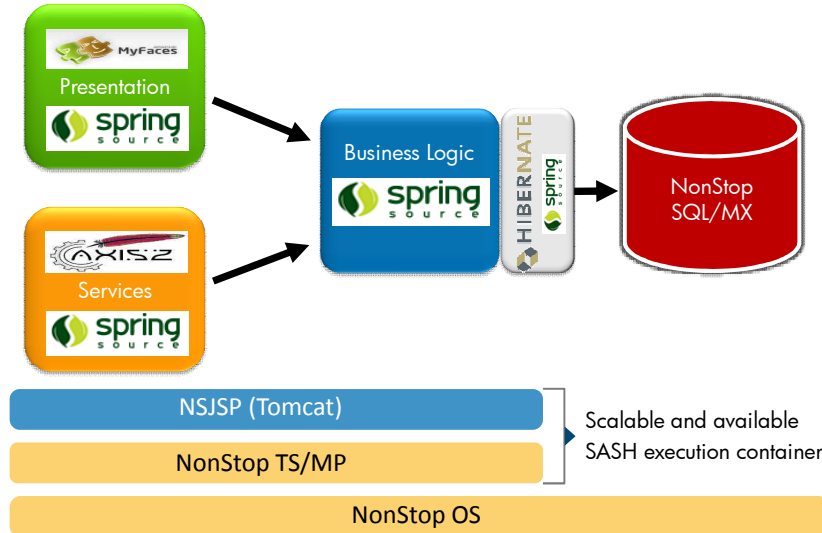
MyFaces
Presentation
spring source

AXIS2
Services
spring source

Business Logic
spring source

HIBERNATE
spring source

NonStop SQL/MX

NSJSP (Tomcat)
NonStop TS/MP

Scalable and available SASH execution container

NonStop OS